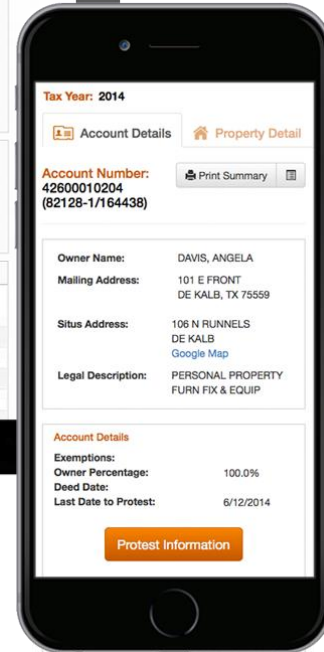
Tax Year: 2014

Account Details

Property Detail

Account Number:
42600010204
(82128-1/164438)

Print Summary

| | |
|---|---|
| Owner Name: | DAVIS, ANGELA |
| Mailing Address: | 101 E FRONT DE KALB, TX 75559 |
| Situs Address: | 106 N RUNNELS DE KALB Google Map |
| Legal Description: | PERSONAL PROPERTY FURN FIX & EQUIP |

Account Details

| | |
|---|---|
| Exemptions: | |
| Owner Percentage: | 100.0% |
| Deed Date: | |
| Last Date to Protest: | 6/12/2014 |

Protest Information